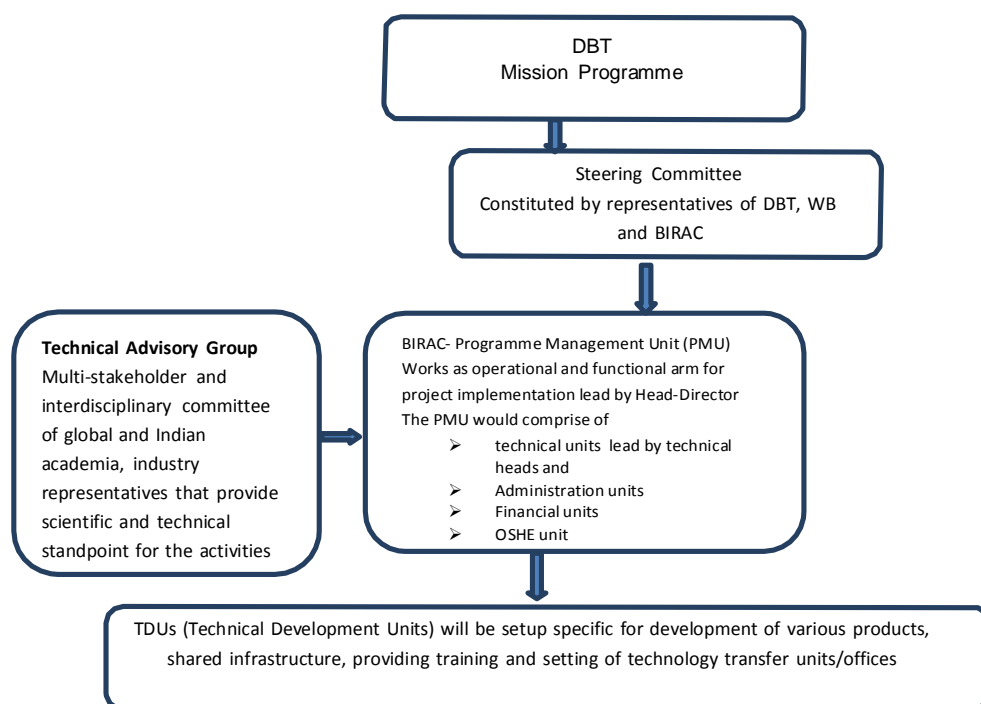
DBT
Mission Programme

Steering Committee
Constituted by representatives of DBT, WB and BIRAC

Technical Advisory Group
Multi-stakeholder and interdisciplinary committee of global and Indian academia, industry representatives that provide scientific and technical standpoint for the activities

BIRAC- Programme Management Unit (PMU)
Works as operational and functional arm for project implementation lead by Head-Director
The PMU would comprise of
➢ technical units lead by technical heads and
➢ Administration units
➢ Financial units
➢ OSHE unit

TDUs (Technical Development Units) will be setup specific for development of various products, shared infrastructure, providing training and setting of technology transfer units/offices